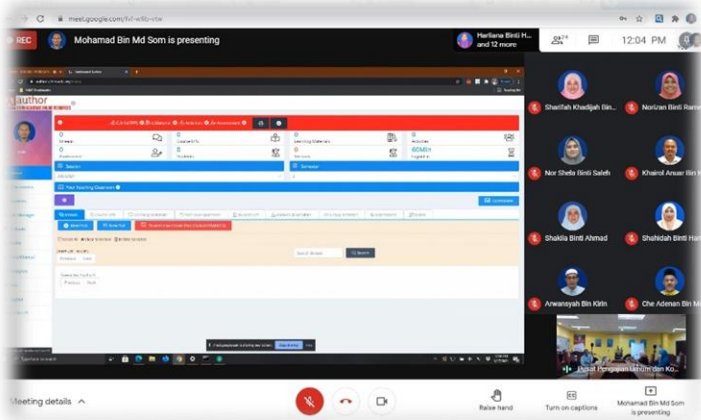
meet.google.com/fuf-wfbi-vtw

REC Mohamad Bin Md Som is presenting

Harliana Binti H... and 12 more

24

12:04 PM

author

Search

Semester

Your Teaching Statement

Search

Showing 0 to 0 of 0 entries

Previous Next

Type here to search

Sharifah Khadijah Bin...

Norizan Binti Ram...

Nor Shella Binti Saleh

Khairol Anuar Bin H...

Shakila Binti Ahmad

Shahidah Binti Ha...

Arwansyah Bin Kirin

Che Adenan Bin M...

Pusat Pengajian Umum dan Ko...

Meeting details

Raise hand

Turn on captions

Mohamad Bin Md Som is presenting